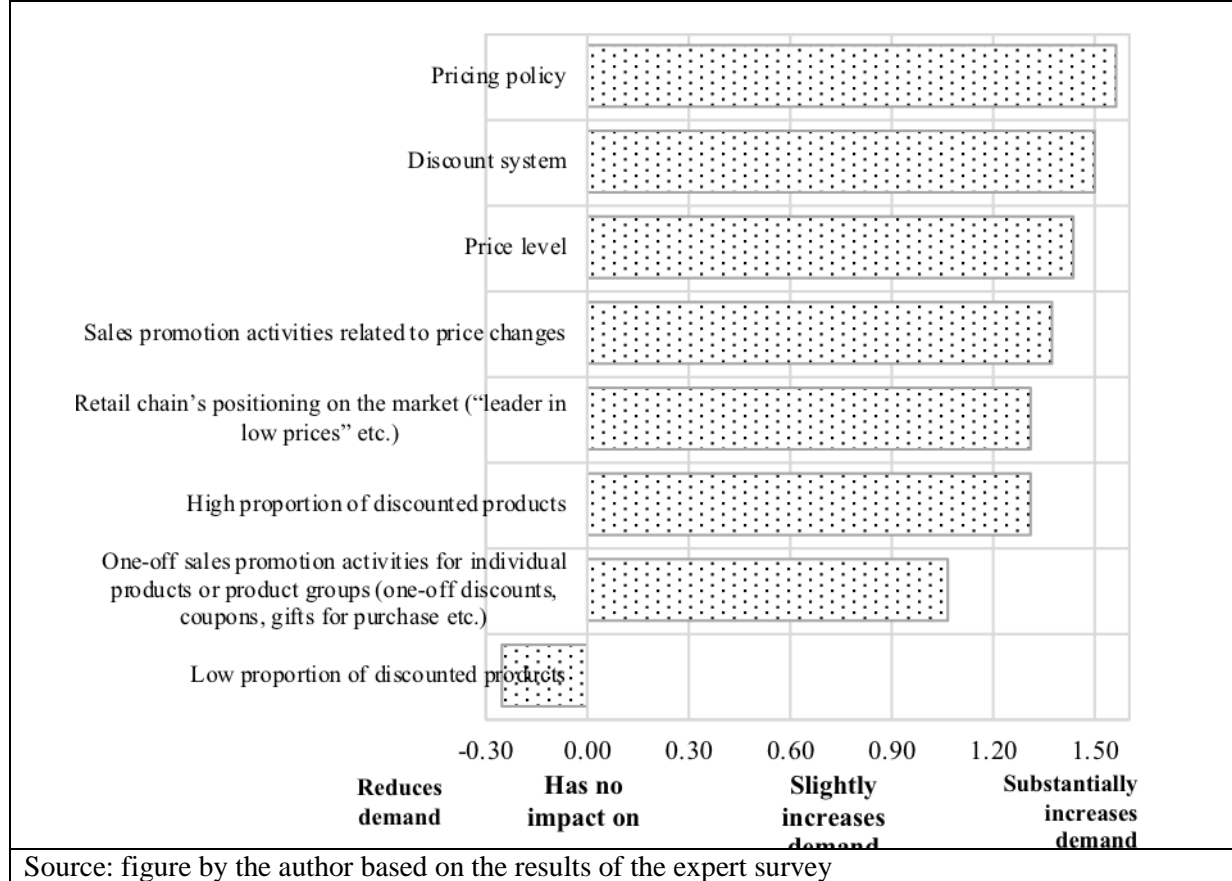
Pricing policy

Discount system

Price level

Sales promotion activities related to price changes

Retail chain's positioning on the market ("leader in low prices" etc.)

High proportion of discounted products

One-off sales promotion activities for individual products or product groups (one-off discounts, coupons, gifts for purchase etc.)

Low proportion of discounted products

-0.30 0.00 0.30 0.60 0.90 1.20 1.50

Reduces demand

Has no impact on

Slightly increases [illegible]

Substantially increases demand

Source: figure by the author based on the results of the expert survey